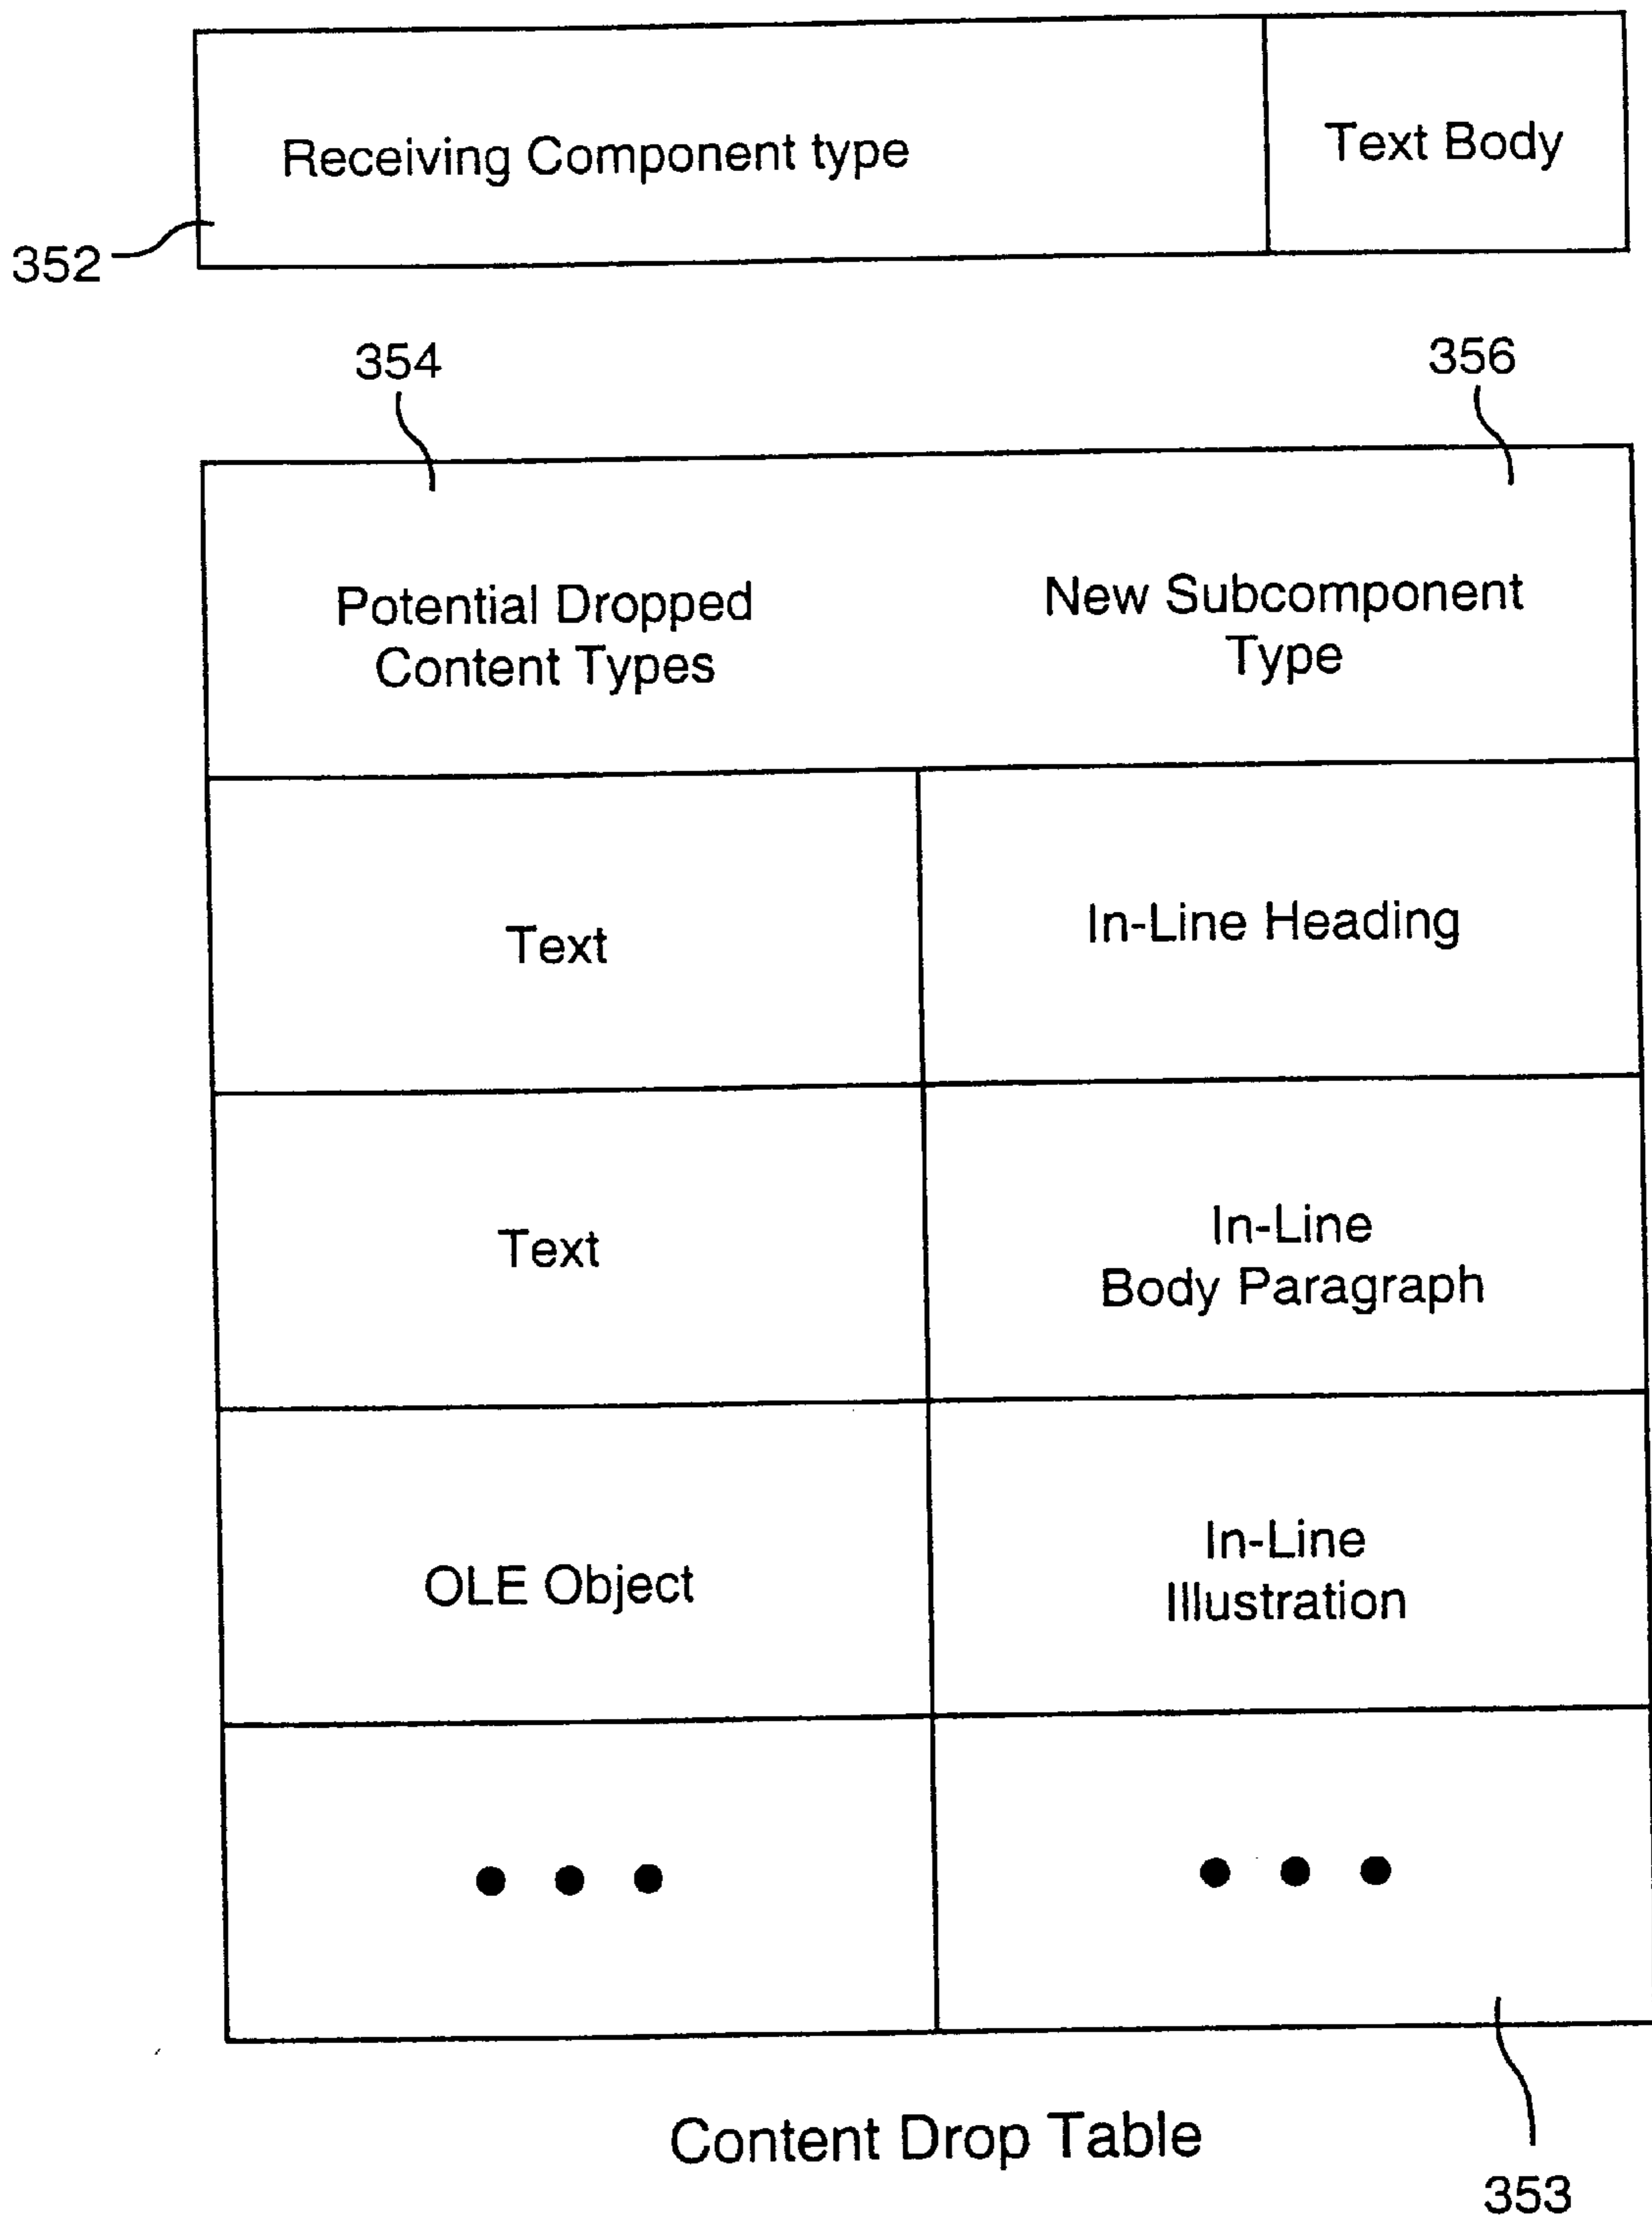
| Receiving Component type | Text Body |
|---|---|

352

354

356

| Potential Dropped Content Types | New Subcomponent Type |
|---|---|
| Text | In-Line Heading |
| Text | In-Line Body Paragraph |
| OLE Object | In-Line Illustration |
| • • • | • • • |

Content Drop Table

353